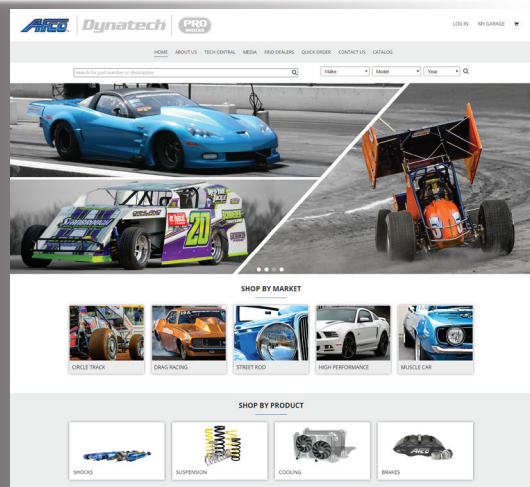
AFCO Dynatech PRO SHOCKS

LOG IN MY GARAGE

HOME ABOUT US TECH CENTRAL MEDIA FIND DEALERS QUICK ORDER CONTACT US CATALOG

Search for part number or description

Make Model Year

20

SHOP BY MARKET

CIRCLE TRACK DRAG RACING STREET ROD HIGH PERFORMANCE MUSCLE CAR

SHOP BY PRODUCT

SHOCKS SUSPENSION COOLING BRAKES